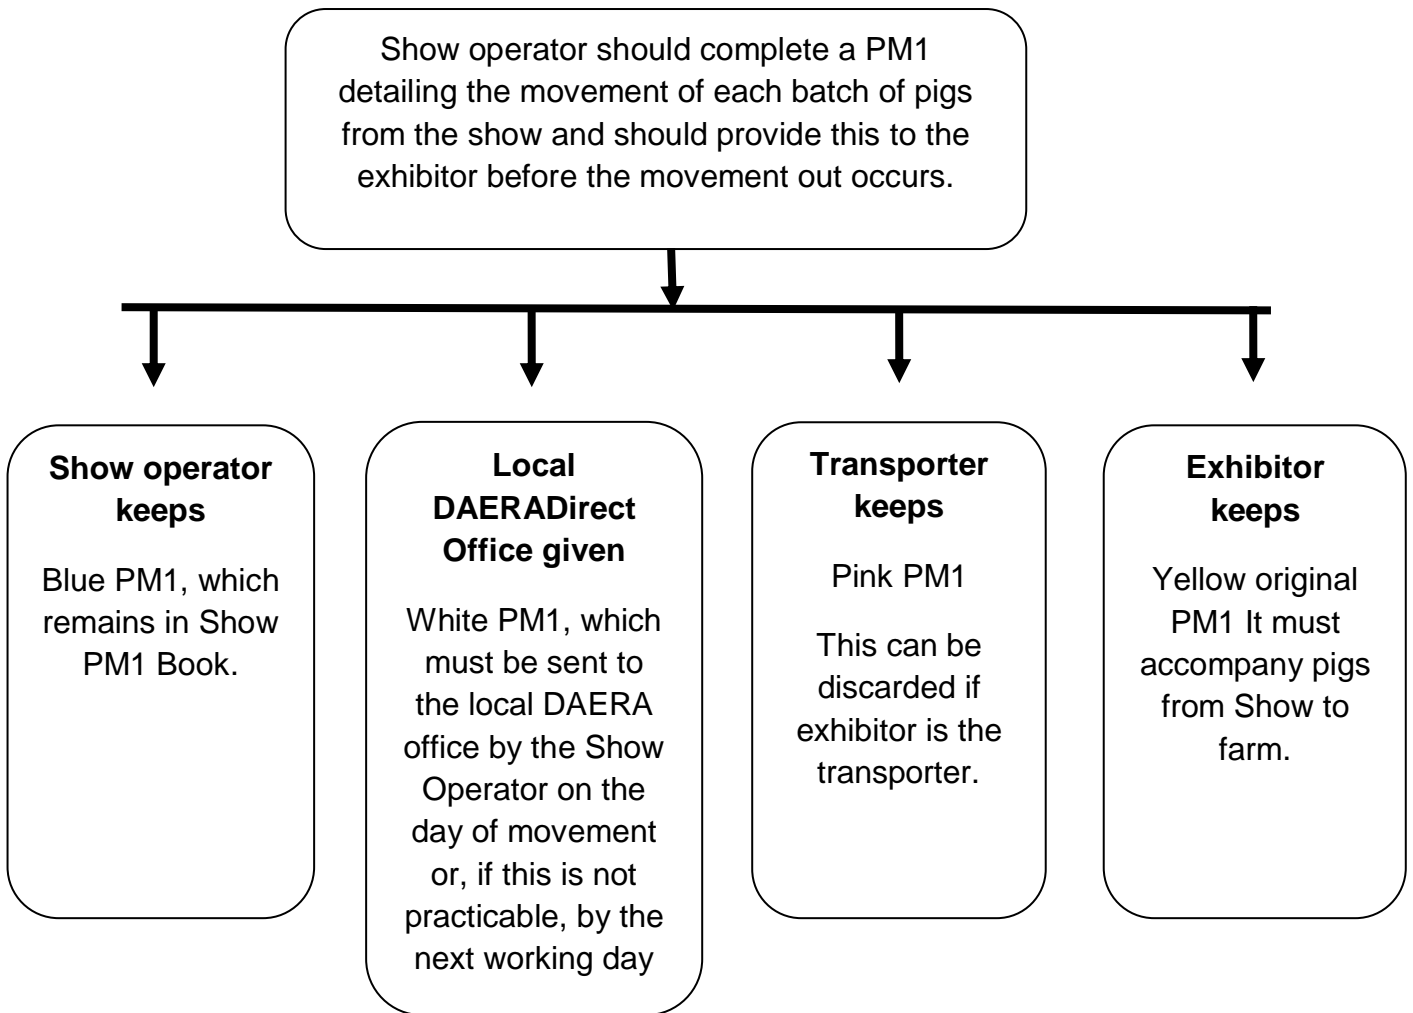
Show operator should complete a PM1 detailing the movement of each batch of pigs from the show and should provide this to the exhibitor before the movement out occurs.

**Show operator keeps**

Blue PM1, which remains in Show PM1 Book.

**Local DAERADirect Office given**

White PM1, which must be sent to the local DAERA office by the Show Operator on the day of movement or, if this is not practicable, by the next working day

**Transporter keeps**

Pink PM1

This can be discarded if exhibitor is the transporter.

**Exhibitor keeps**

Yellow original PM1 It must accompany pigs from Show to farm.